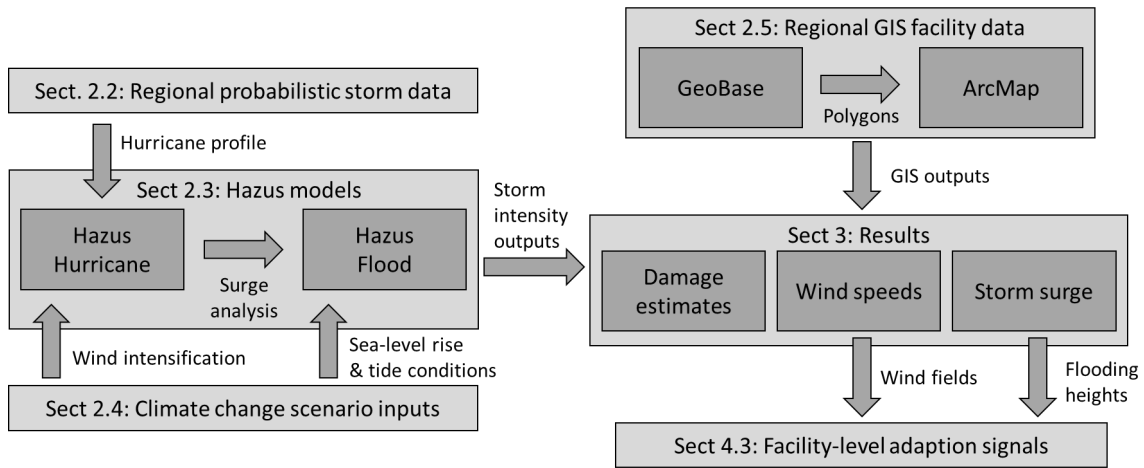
Sect 2.5: Regional GIS facility data

GeoBase

Polygons

ArcMap

Sect. 2.2: Regional probabilistic storm data

Hurricane profile

Sect 2.3: Hazus models

Hazus Hurricane

Surge analysis

Hazus Flood

Storm intensity outputs

GIS outputs

Sect 3: Results

Damage estimates

Wind speeds

Storm surge

Wind intensification

Sea-level rise & tide conditions

Sect 2.4: Climate change scenario inputs

Wind fields

Flooding heights

Sect 4.3: Facility-level adaption signals